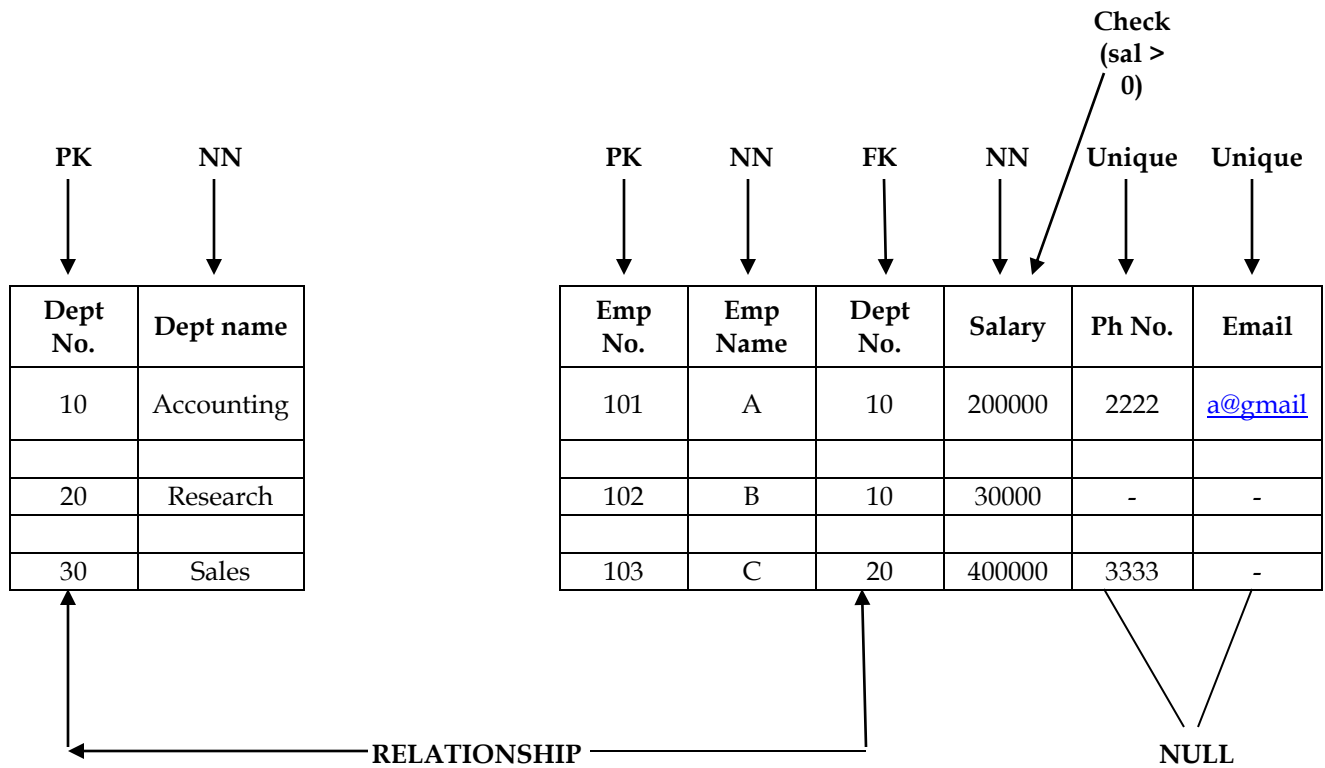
Check (sal > 0)

PK NN

| Dept No. | Dept name |
|---|---|
| 10 | Accounting |
| | |
| 20 | Research |
| | |
| 30 | Sales |

PK NN FK NN Unique Unique

| Emp No. | Emp Name | Dept No. | Salary | Ph No. | Email |
|---|---|---|---|---|---|
| 101 | A | 10 | 200000 | 2222 | a@gmail |
| | | | | | |
| 102 | B | 10 | 30000 | - | - |
| | | | | | |
| 103 | C | 20 | 400000 | 3333 | - |

RELATIONSHIP

NULL